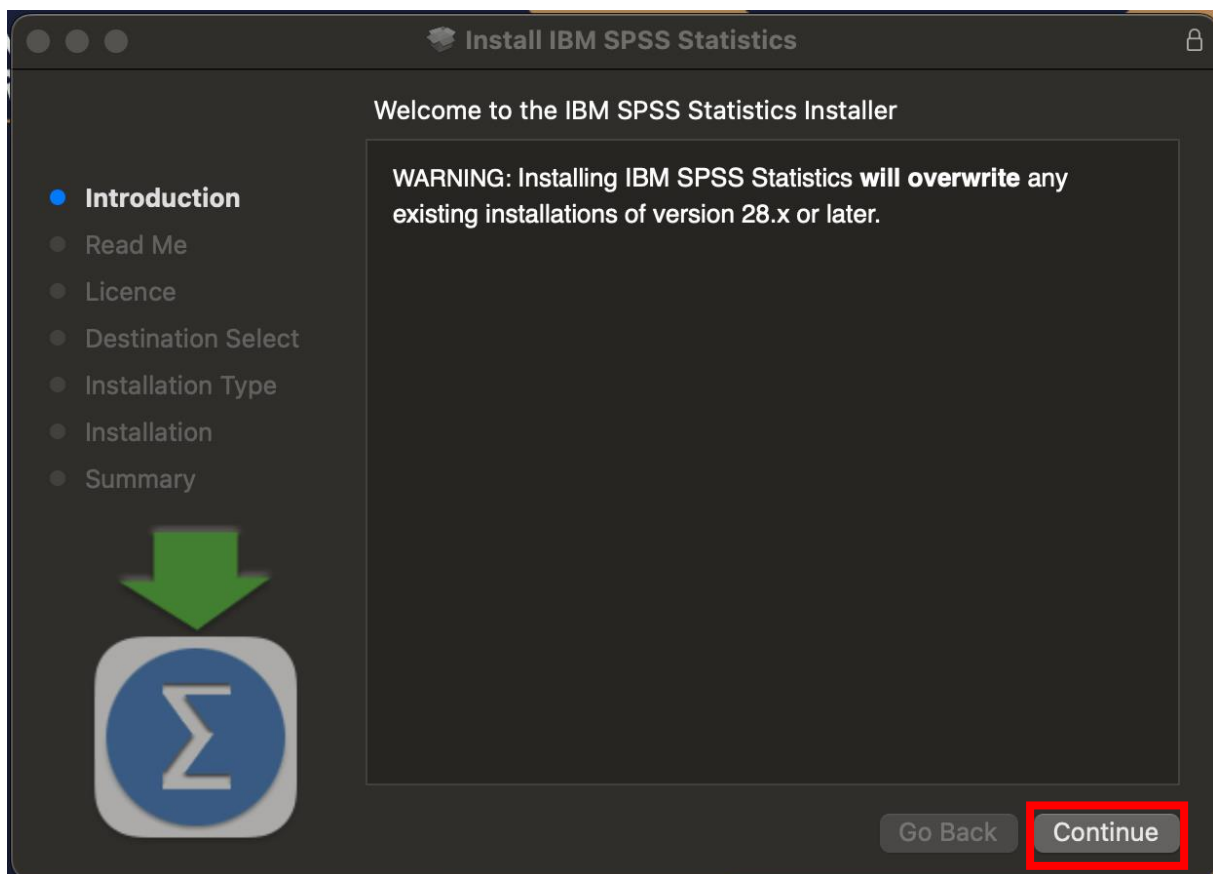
Install IBM SPSS Statistics

Welcome to the IBM SPSS Statistics Installer

Introduction
Read Me
Licence
Destination Select
Installation Type
Installation
Summary

WARNING: Installing IBM SPSS Statistics **will overwrite** any existing installations of version 28.x or later.

$\Sigma$

Go Back
Continue